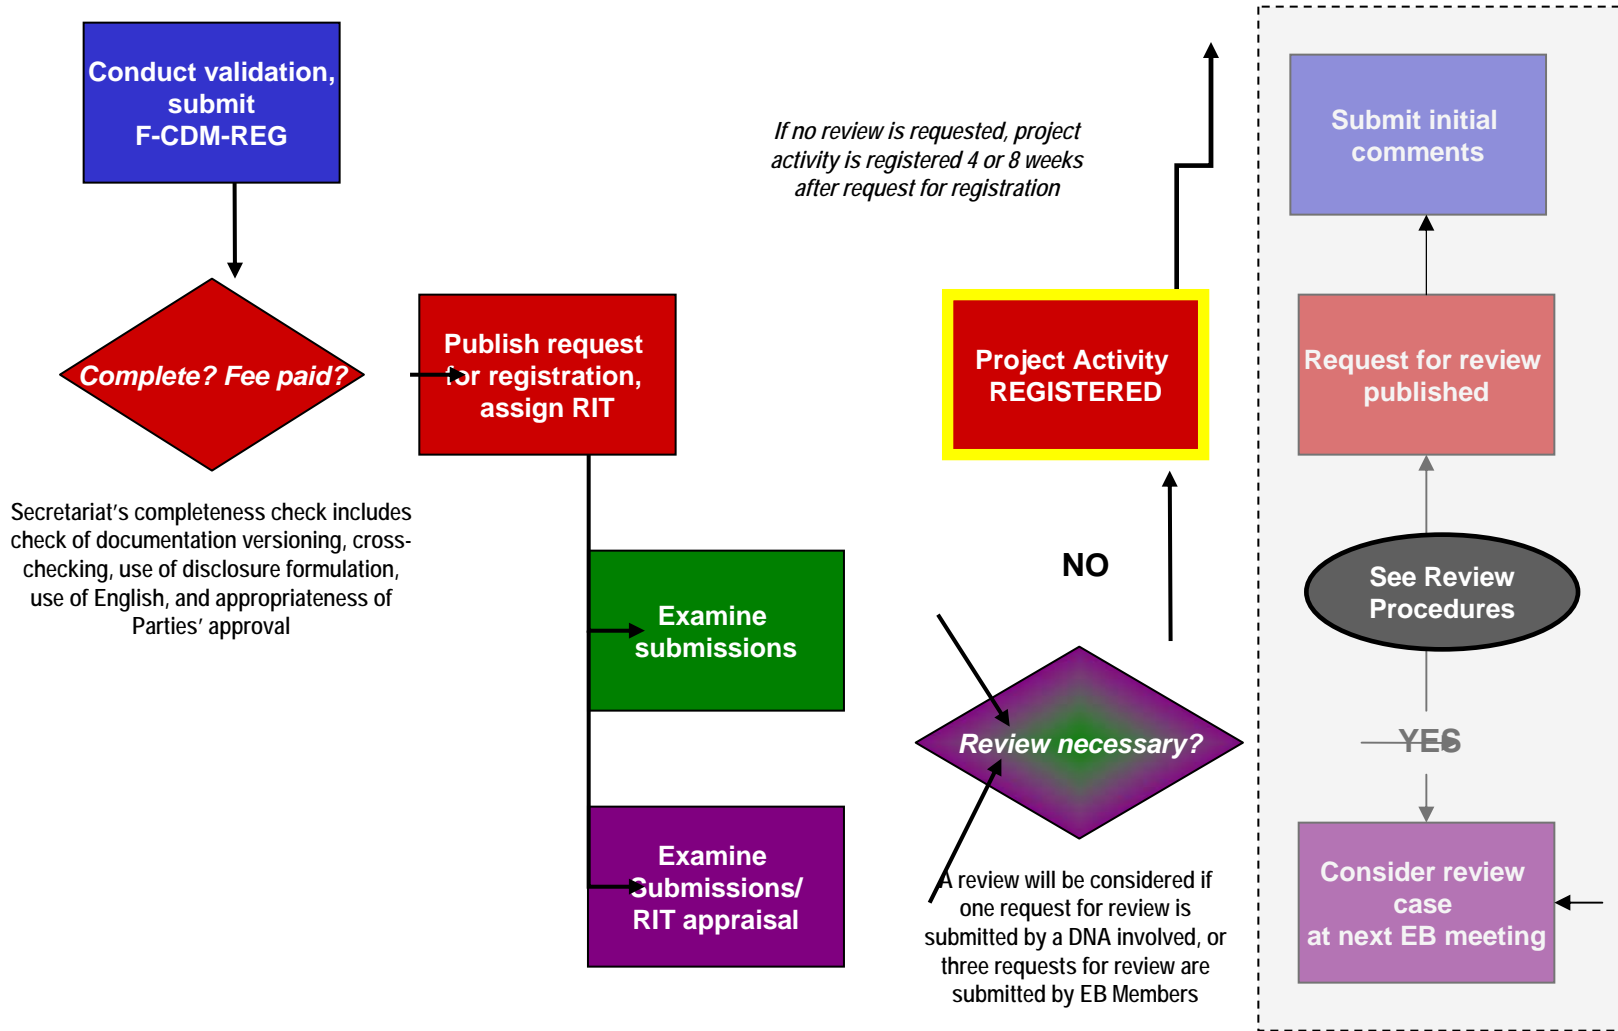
Conduct validation, submit F-CDM-REG

Complete? Fee paid?

Secretariat's completeness check includes check of documentation versioning, cross-checking, use of disclosure formulation, use of English, and appropriateness of Parties' approval

Publish request for registration, assign RIT

Examine submissions

Examine Submissions/ RIT appraisal

If no review is requested, project activity is registered 4 or 8 weeks after request for registration

Project Activity REGISTERED

NO

Review necessary?

A review will be considered if one request for review is submitted by a DNA involved, or three requests for review are submitted by EB Members

Submit initial comments

Request for review published

See Review Procedures

YES

Consider review case at next EB meeting